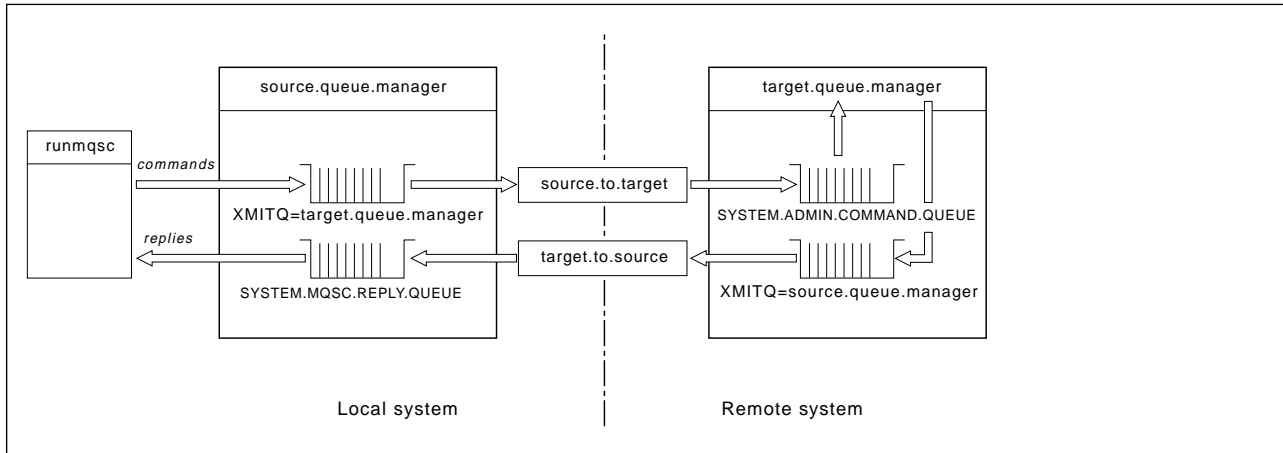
runmqsc

commands

replies

source.queue.manager

XMITQ=target.queue.manager

SYSTEM.MQSC.REPLY.QUEUE

source.to.target

target.to.source

target.queue.manager

SYSTEM.ADMIN.COMMAND.QUEUE

XMITQ=source.queue.manager

Local system

Remote system